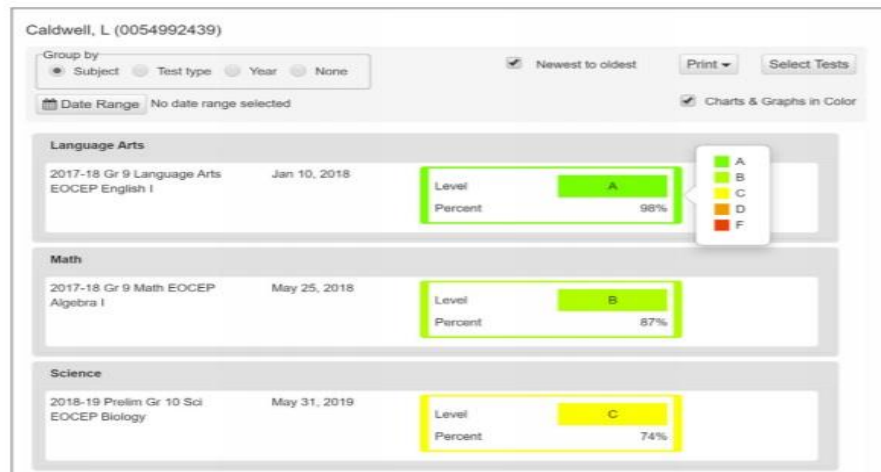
Caldwell, L (0054992439)

Group by
Subject Test type Year None

Newest to oldest

Print

Select Tests

Date Range No date range selected

Charts & Graphs in Color

Language Arts

2017-18 Gr 9 Language Arts EOCEP English I

Jan 10, 2018

Level A

Percent 98%

A
B
C
D
F

Math

2017-18 Gr 9 Math EOCEP Algebra I

May 25, 2018

Level B

Percent 87%

Science

2018-19 Prelim Gr 10 Sci EOCEP Biology

May 31, 2019

Level C

Percent 74%